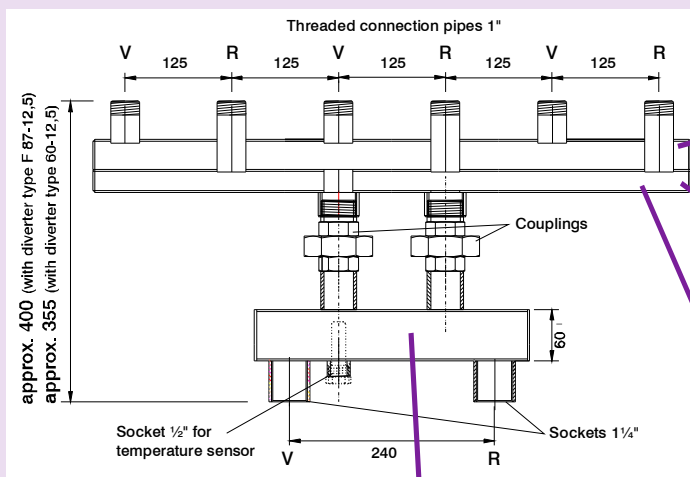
Threaded connection pipes 1"

V 125 R 125 V 125 R 125 V 125 R

approx. 400 (with diverter type F 87-12,5)
approx. 355 (with diverter type 60-12,5)

Couplings

60

Socket ½" for temperature sensor

Sockets 1¼"

V 240 R